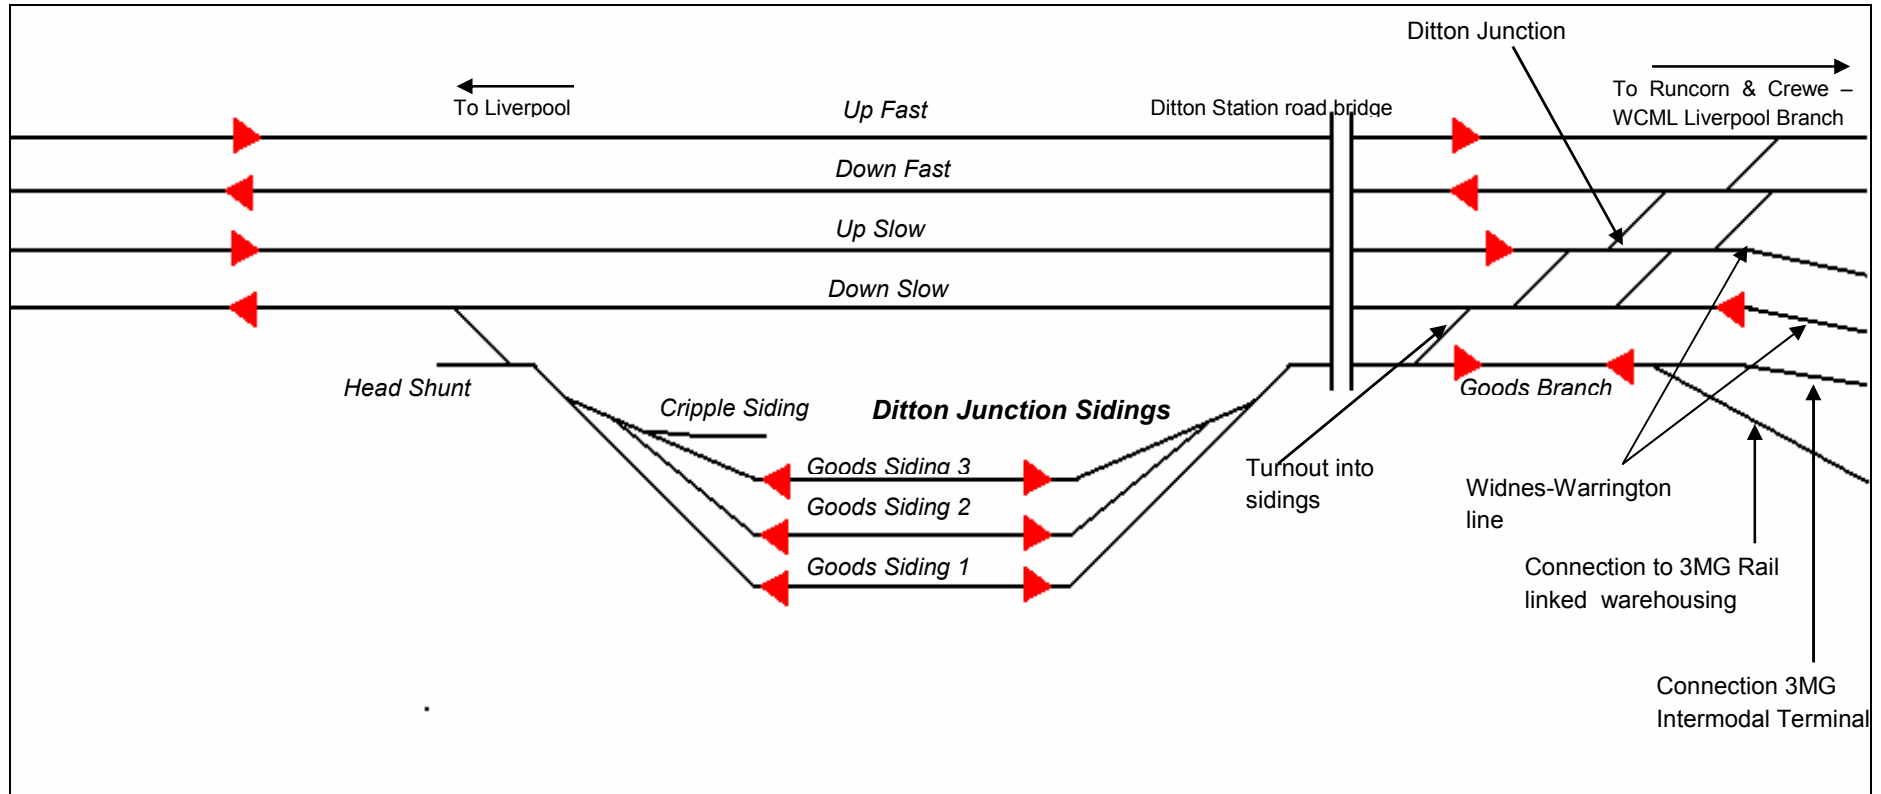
Ditton Junction

To Liverpool

To Runcorn & Crewe – WCML Liverpool Branch

Up Fast

Ditton Station road bridge

Down Fast

Up Slow

Down Slow

Head Shunt

Cripple Siding

Ditton Junction Sidings

Goods Branch

Goods Siding 3

Goods Siding 2

Goods Siding 1

Turnout into sidings

Widnes-Warrington line

Connection to 3MG Rail linked warehousing

Connection 3MG Intermodal Terminal